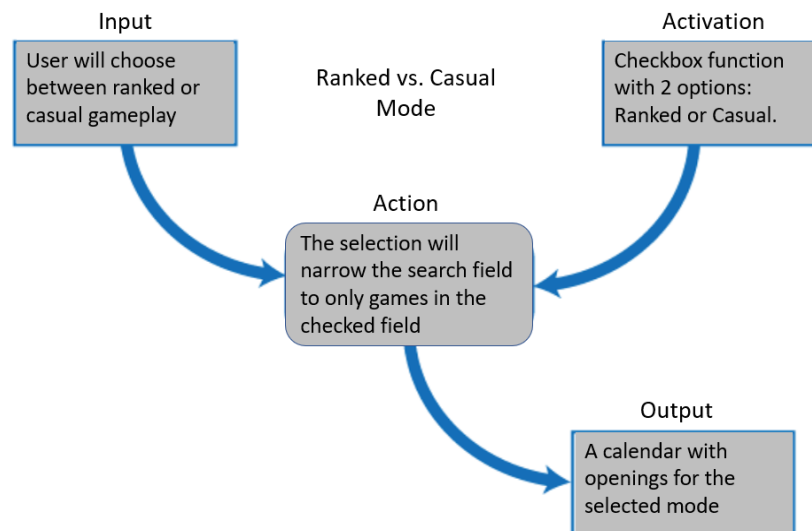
Input

User will choose between ranked or casual gameplay

Ranked vs. Casual Mode

Activation

Checkbox function with 2 options: Ranked or Casual.

Action

The selection will narrow the search field to only games in the checked field

Output

A calendar with openings for the selected mode